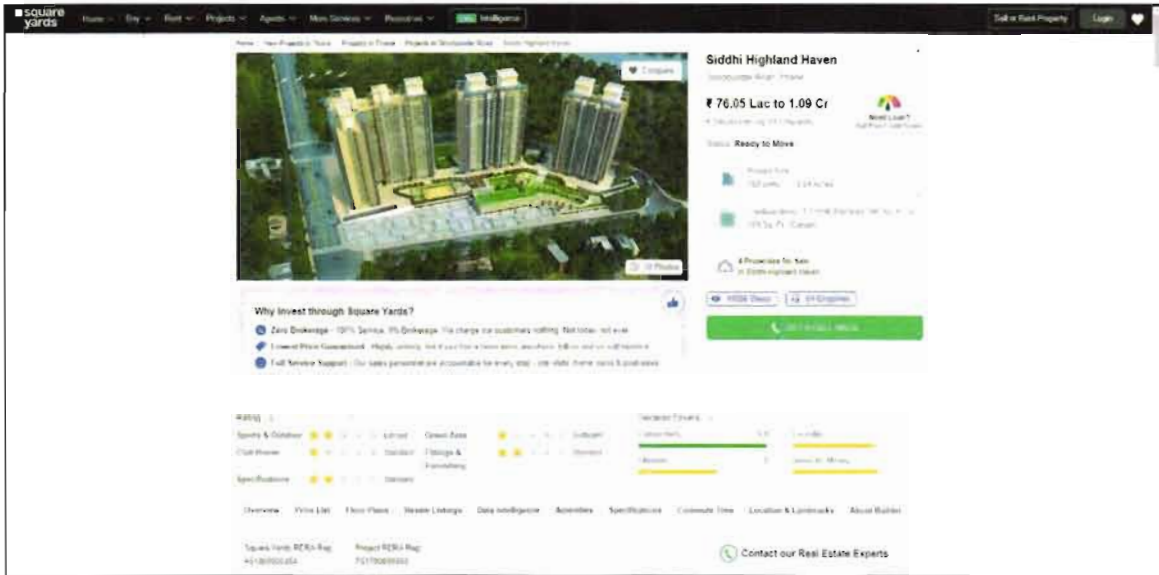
square yards

Home Buy Rent Projects Agents More Services Resources Intelligence

Sell or Rent Property Login

Compare

Siddhi Highland Haven

₹ 76.05 Lac to 1.09 Cr

Need Loan?

Status Ready to Move

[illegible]

Why Invest through Square Yards?

Zero Brokerage - 100% Service, 0% Brokerage. We charge our customers nothing. Not today, not ever.

Lowest Price Guaranteed - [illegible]

Full Service Support - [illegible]

Rating

Sports & Outdoor

Club House

Specifications

Green Area

Fittings & Furnishing

Overview Price List Floor Plans Resale Listings Data Intelligence Amenities Specifications Commute Time Location & Landmarks About Builder

Square Yards RERA Reg.

Project RERA Reg.

Contact our Real Estate Experts